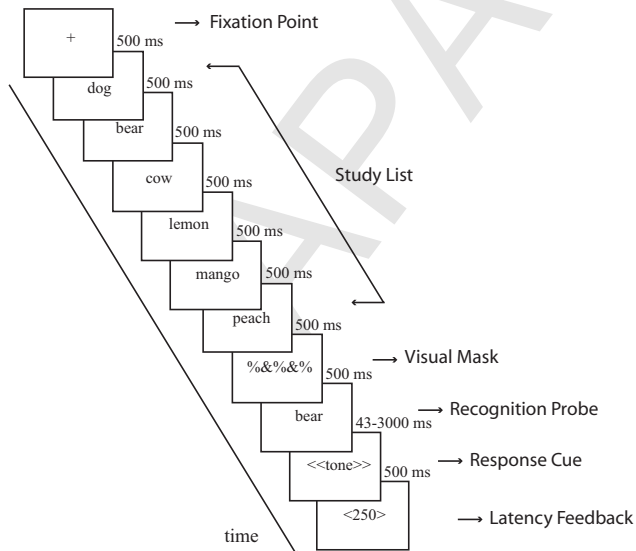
+
500 ms
→ Fixation Point
dog
500 ms
bear
500 ms
cow
500 ms
Study List
lemon
500 ms
mango
500 ms
peach
500 ms
%&%&%
500 ms
→ Visual Mask
bear
43-3000 ms
→ Recognition Probe
<<tone>>
500 ms
→ Response Cue
<250>
→ Latency Feedback
time
APA